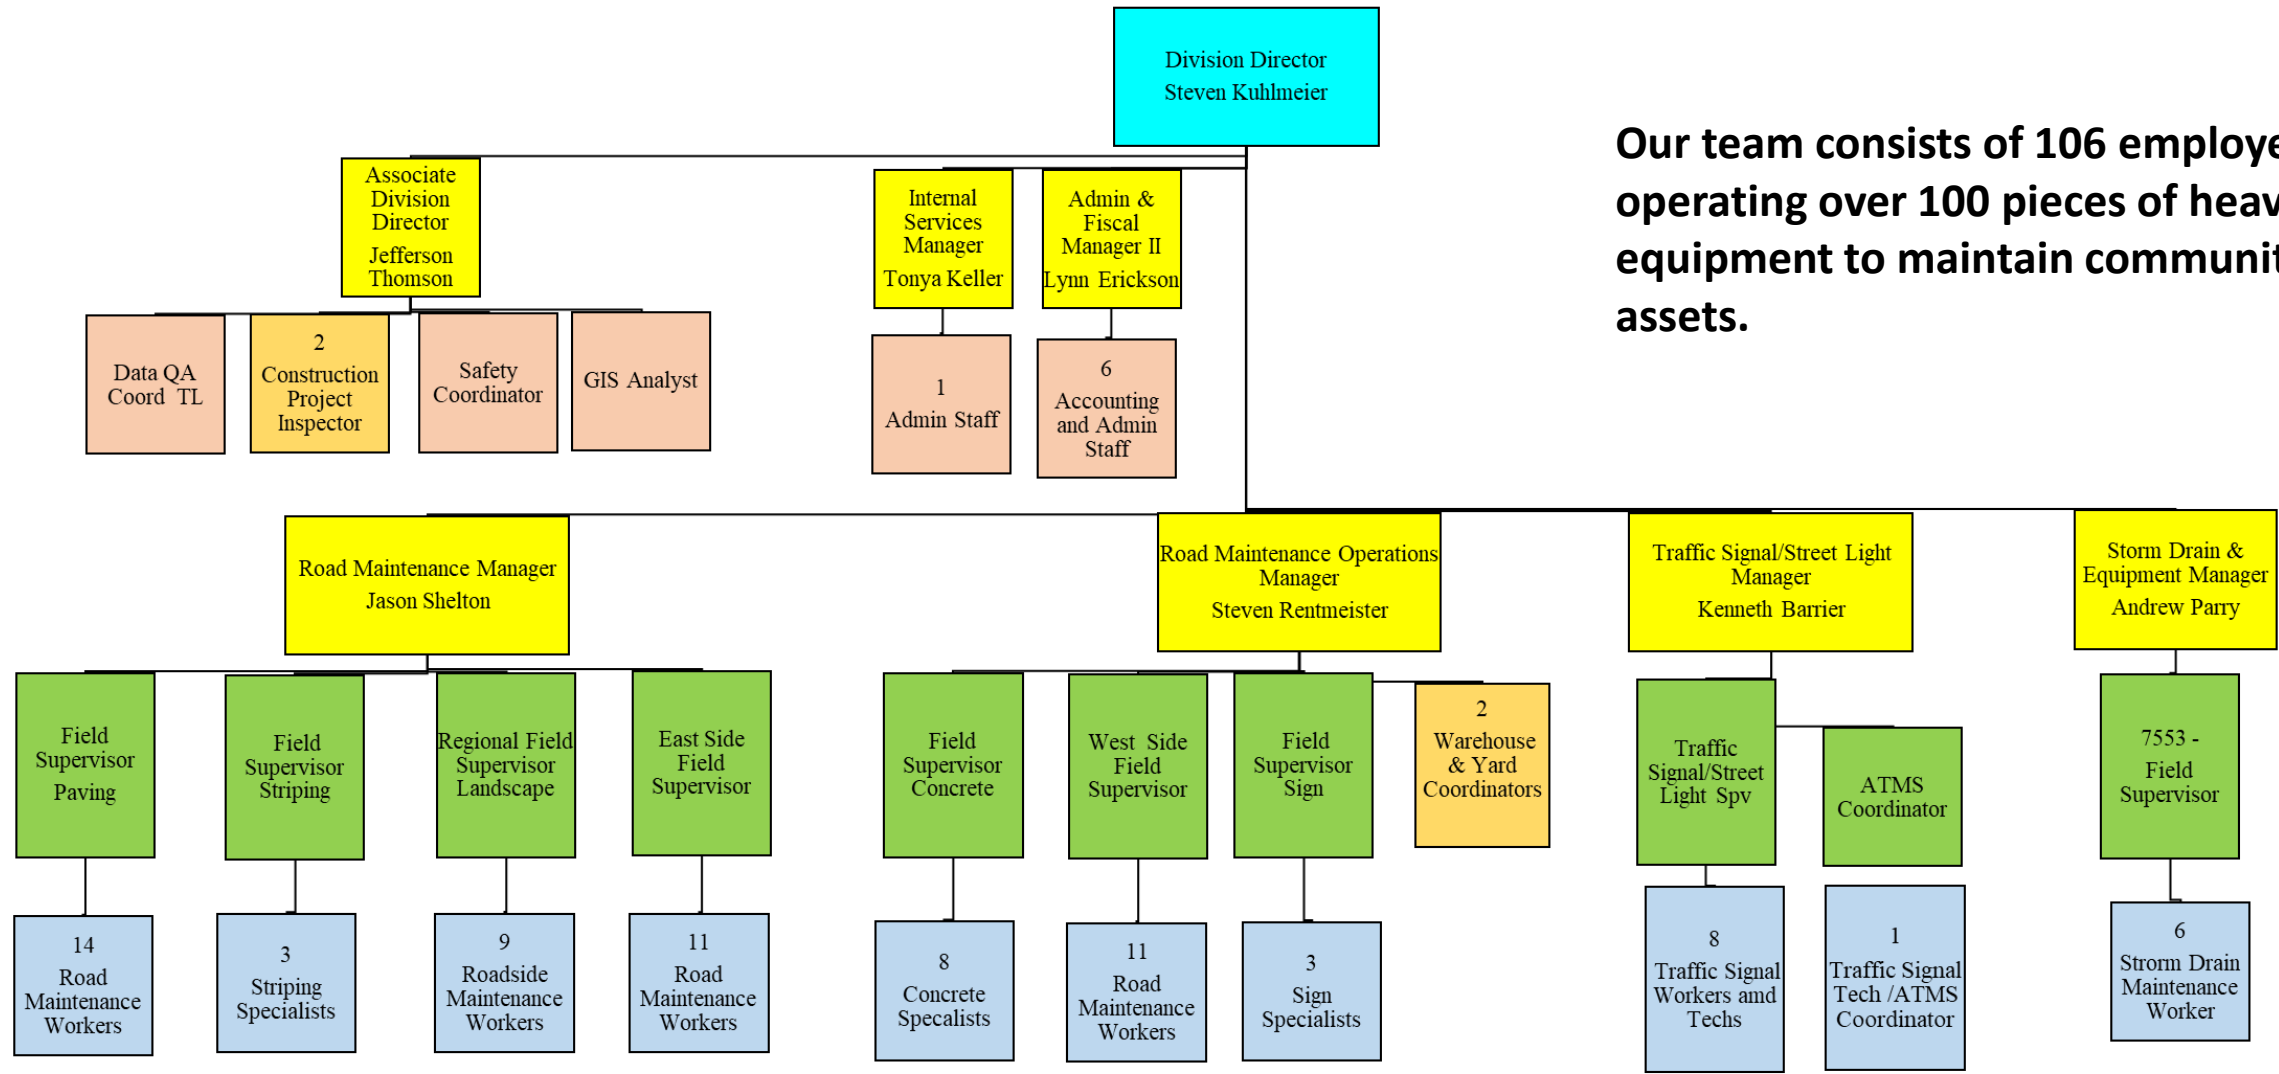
Division Director
Steven Kuhlmeier

Our team consists of 106 employe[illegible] operating over 100 pieces of heav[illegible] equipment to maintain communit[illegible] assets.

Associate Division Director
Jefferson Thomson

Data QA Coord TL

2
Construction Project Inspector

Safety Coordinator

GIS Analyst

Internal Services Manager
Tonya Keller

1
Admin Staff

Admin & Fiscal Manager II
Lynn Erickson

6
Accounting and Admin Staff

Road Maintenance Manager
Jason Shelton

Field Supervisor Paving

14
Road Maintenance Workers

Field Supervisor Striping

3
Striping Specialists

Regional Field Supervisor Landscape

9
Roadside Maintenance Workers

East Side Field Supervisor

11
Road Maintenance Workers

Road Maintenance Operations Manager
Steven Rentmeister

Field Supervisor Concrete

8
Concrete Specalists

West Side Field Supervisor

11
Road Maintenance Workers

Field Supervisor Sign

3
Sign Specialists

2
Warehouse & Yard Coordinators

Traffic Signal/Street Light Manager
Kenneth Barrier

Traffic Signal/Street Light Spv

8
Traffic Signal Workers amd Techs

ATMS Coordinator

1
Traffic Signal Tech /ATMS Coordinator

Storm Drain & Equipment Manager
Andrew Parry

7553 -
Field Supervisor

6
Strorm Drain Maintenance Worker